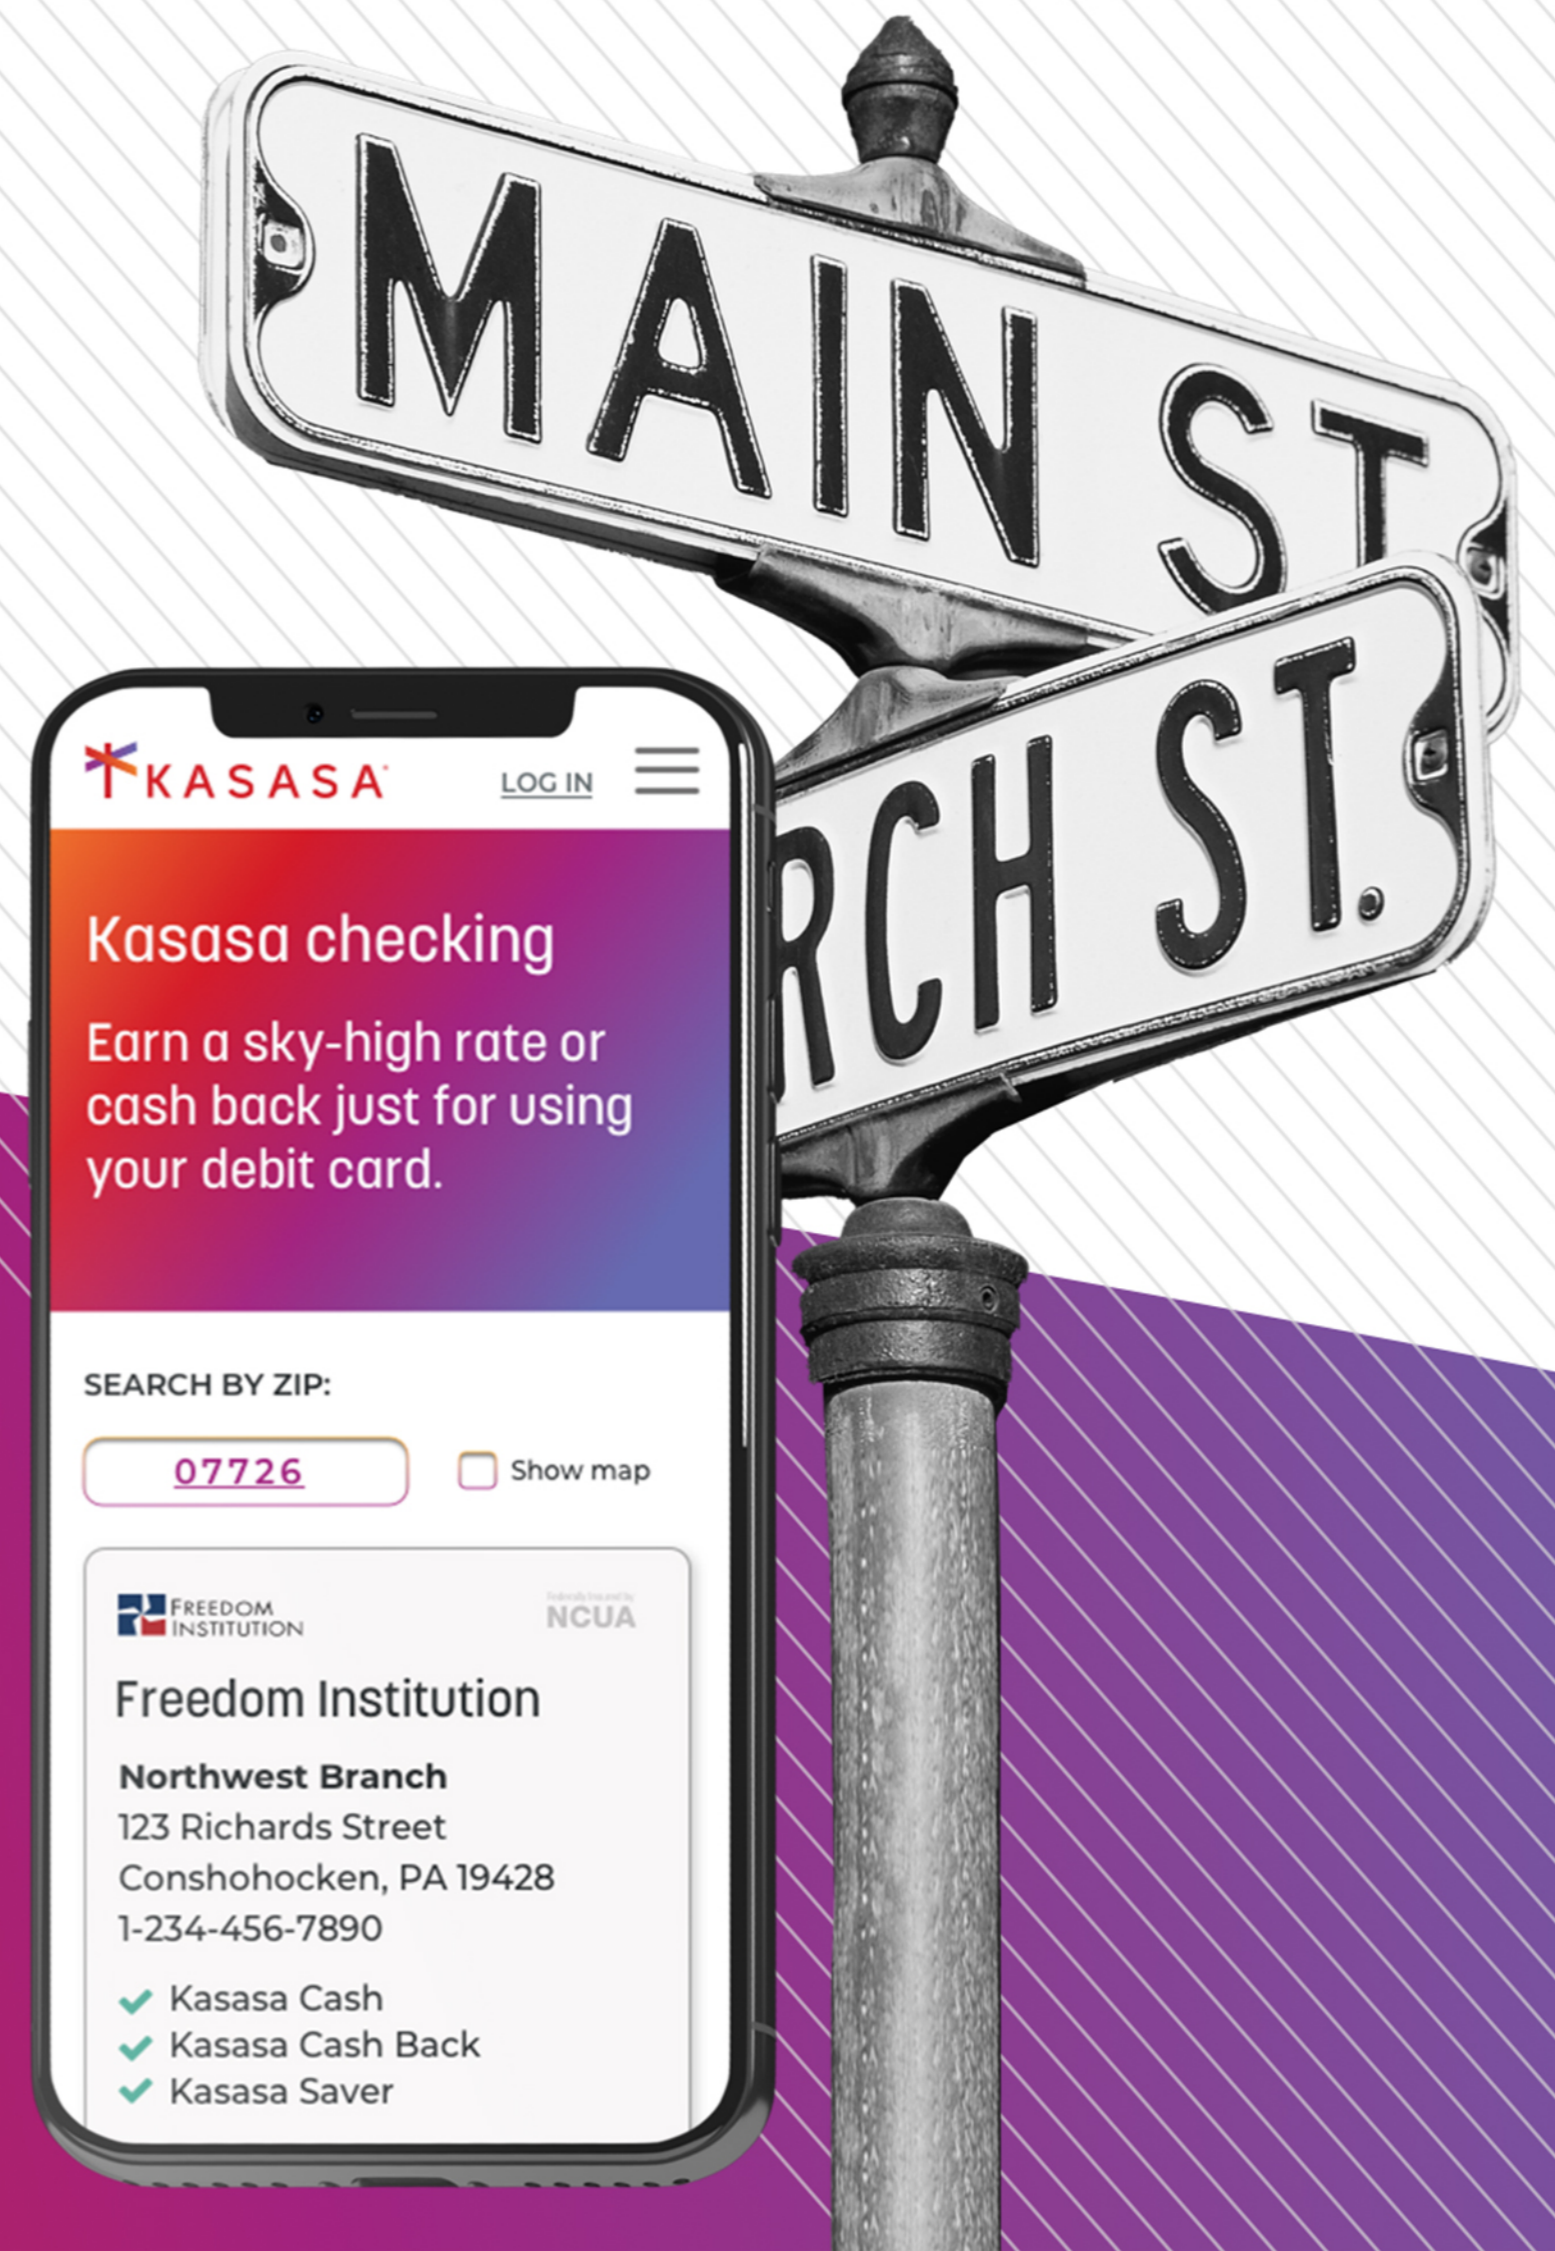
MAIN ST

RCH ST.

KASASA

LOG IN

Kasasa checking

Earn a sky-high rate or cash back just for using your debit card.

SEARCH BY ZIP:

07726

Show map

FREEDOM INSTITUTION

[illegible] NCUA

Freedom Institution

Northwest Branch
123 Richards Street
Conshohocken, PA 19428
1-234-456-7890

Kasasa Cash
Kasasa Cash Back
Kasasa Saver